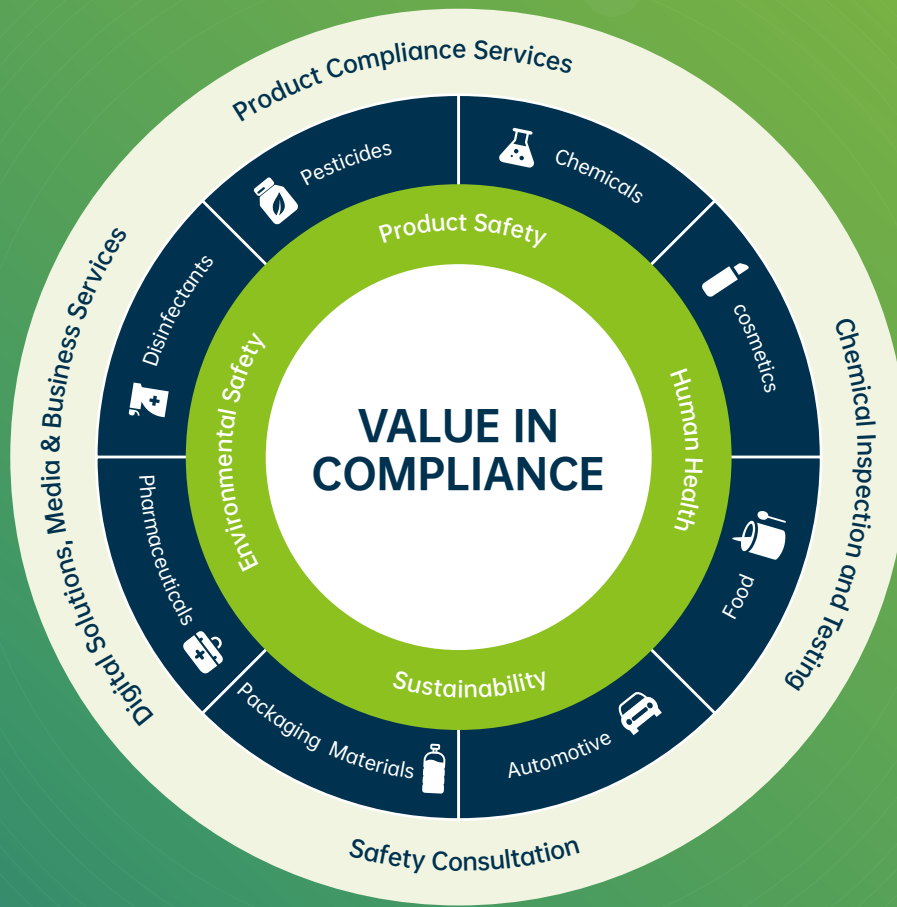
Product Compliance Services

Chemical Inspection and Testing

Safety Consultation

Digital Solutions, Media & Business Services

Pesticides

Chemicals

cosmetics

Food

Automotive

Packaging Materials

Pharmaceuticals

Disinfectants

Product Safety

Human Health

Sustainability

Environmental Safety

VALUE IN COMPLIANCE